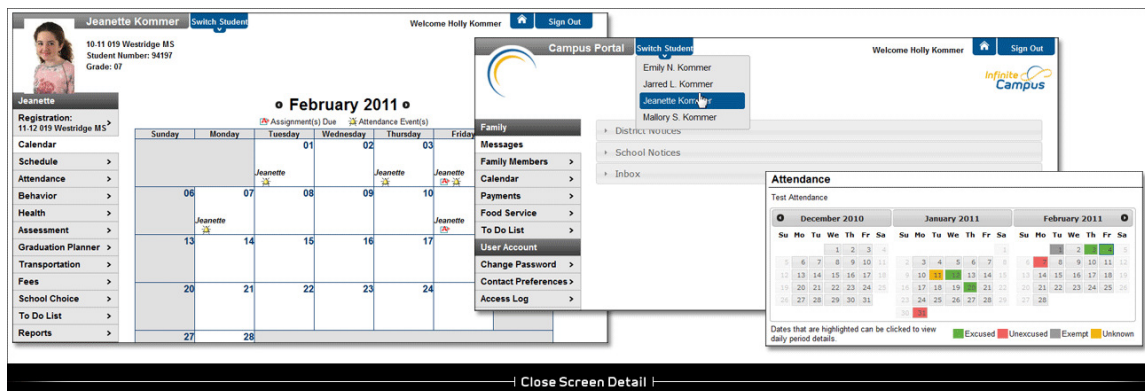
Jeanette Kommer Switch Student

Welcome Holly Kommer Sign Out

10-11 019 Westridge MS
Student Number: 94197
Grade: 07

Jeanette

Registration: 11-12 019 Westridge MS

Calendar
Schedule
Attendance
Behavior
Health
Assessment
Graduation Planner
Transportation
Fees
School Choice
To Do List
Reports

February 2011

Assignment(s) Due Attendance Event(s)

| Sunday | Monday | Tuesday | Wednesday | Thursday | Friday |
|---|---|---|---|---|---|
| | | 01 Jeanette | 02 | 03 Jeanette | |
| 06 | 07 Jeanette | 08 | 09 | 10 Jeanette | |
| 13 | 14 | 15 | 16 | 17 | |
| 20 | 21 | 22 | 23 | 24 | |
| 27 | 28 | | | | |

Campus Portal Switch Student

Welcome Holly Kommer Sign Out

Emily N. Kommer
Jarred L. Kommer
Jeanette Kommer
Mallory S. Kommer

Infinite Campus

Family
Messages
Family Members
Calendar
Payments
Food Service
To Do List
User Account
Change Password
Contact Preferences
Access Log

District Notices
School Notices
Inbox

Attendance

Test Attendance

December 2010

| Su | Mo | Tu | We | Th | Fr | Sa |
|---|---|---|---|---|---|---|
| | | | 1 | 2 | 3 | 4 |
| 5 | 6 | 7 | 8 | 9 | 10 | 11 |
| 12 | 13 | 14 | 15 | 16 | 17 | 18 |
| 19 | 20 | 21 | 22 | 23 | 24 | 25 |
| 26 | 27 | 28 | 29 | 30 | 31 | |

January 2011

| Su | Mo | Tu | We | Th | Fr | Sa |
|---|---|---|---|---|---|---|
| | | | | | | 1 |
| 2 | 3 | 4 | 5 | 6 | 7 | 8 |
| 9 | 10 | 11 | 12 | 13 | 14 | 15 |
| 16 | 17 | 18 | 19 | 20 | 21 | 22 |
| 23 | 24 | 25 | 26 | 27 | 28 | 29 |
| 30 | 31 | | | | | |

February 2011

| Su | Mo | Tu | We | Th | Fr | Sa |
|---|---|---|---|---|---|---|
| | | 1 | 2 | 3 | 4 | 5 |
| 6 | 7 | 8 | 9 | 10 | 11 | 12 |
| 13 | 14 | 15 | 16 | 17 | 18 | 19 |
| 20 | 21 | 22 | 23 | 24 | 25 | 26 |
| 27 | 28 | | | | | |

Dates that are highlighted can be clicked to view daily period details.

Excused Unexcused Exempt Unknown

Close Screen Detail